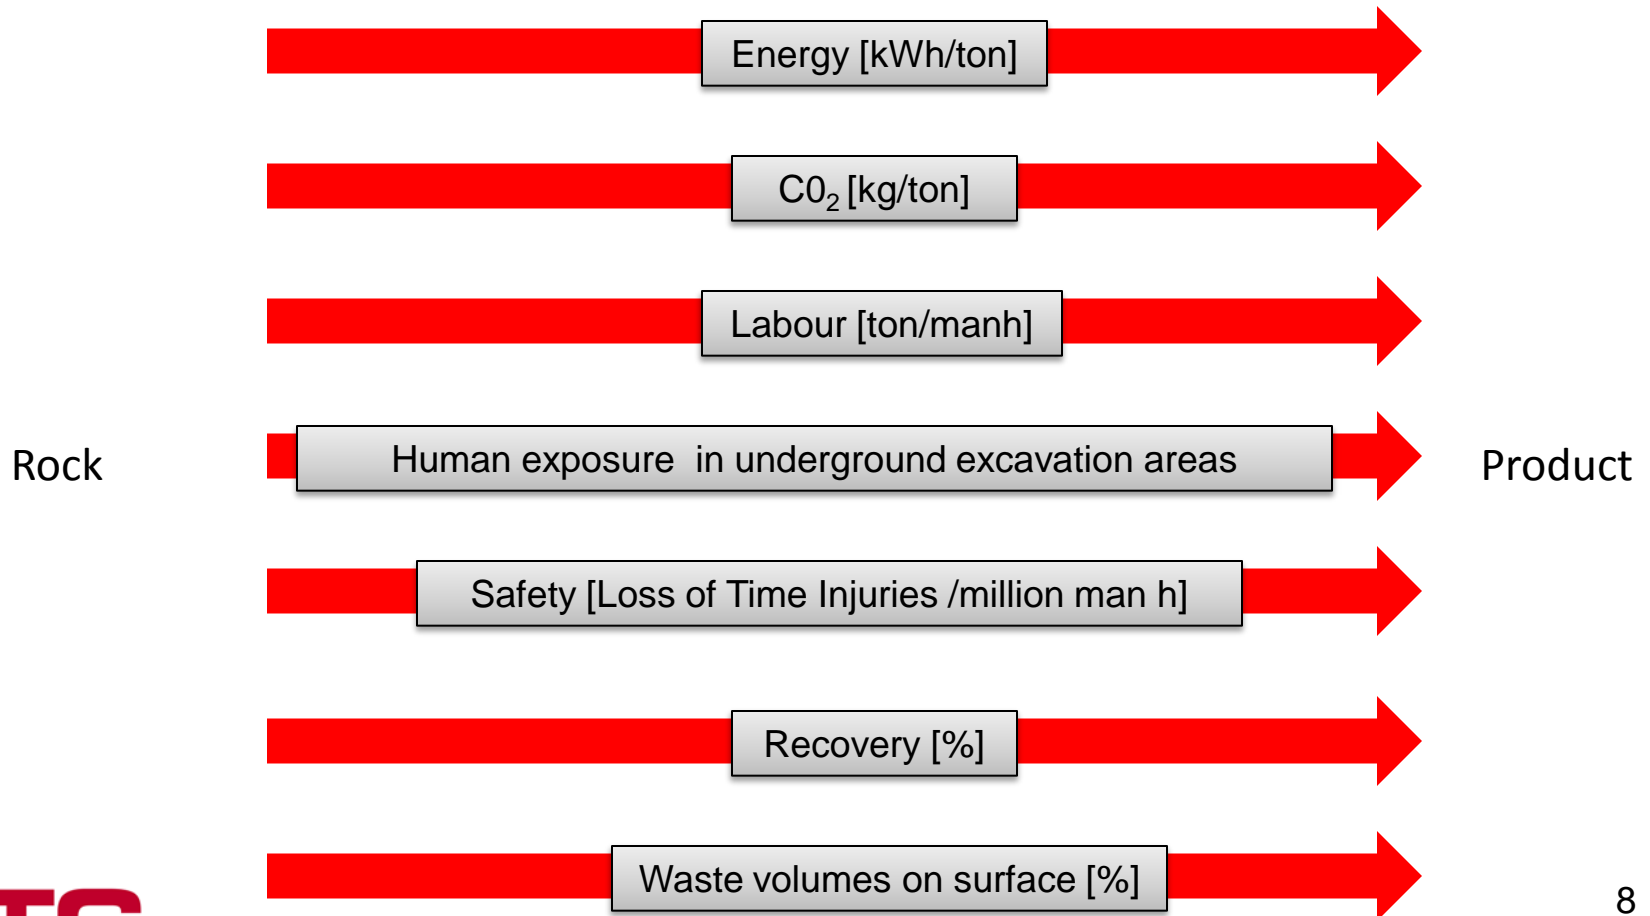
Energy [kWh/ton]

$C0_2$ [kg/ton]

Labour [ton/manh]

Rock

Human exposure in underground excavation areas

Product

Safety [Loss of Time Injuries /million man h]

Recovery [%]

Waste volumes on surface [%]

8